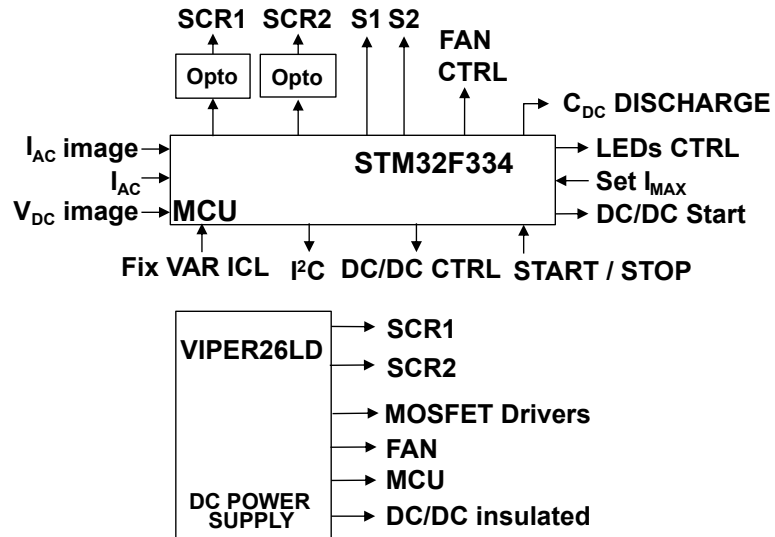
SCR1
SCR2
S1
S2
FAN CTRL
Opto
Opto
$C_{DC}$ DISCHARGE
$I_{AC}$ image
$I_{AC}$
$V_{DC}$ image
MCU
STM32F334
LEDs CTRL
Set $I_{MAX}$
DC/DC Start
Fix VAR ICL
$I^2C$
DC/DC CTRL
START / STOP

VIPER26LD
DC POWER SUPPLY
SCR1
SCR2
MOSFET Drivers
FAN
MCU
DC/DC insulated